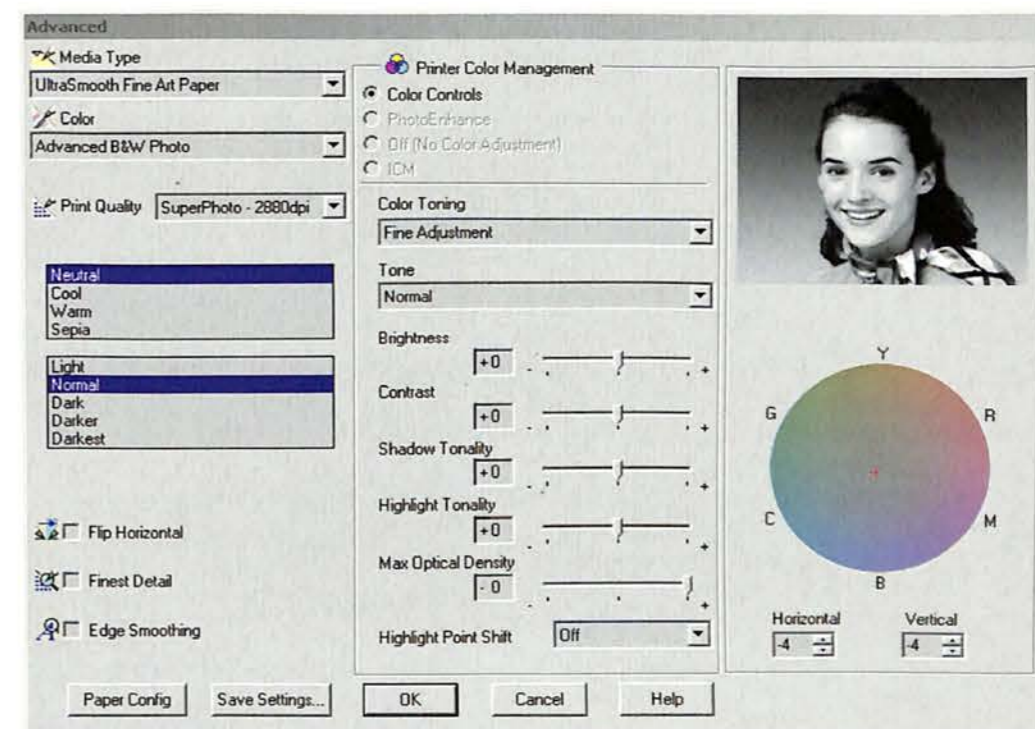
Advanced

Media Type
UltraSmooth Fine Art Paper

Color
Advanced B&W Photo

Print Quality SuperPhoto - 2880dpi

Neutral
Cool
Warm
Sepia

Light
Normal
Dark
Darker
Darkest

Flip Horizontal

Finest Detail

Edge Smoothing

Printer Color Management
Color Controls
PhotoEnhance
Off (No Color Adjustment)
ICM

Color Toning
Fine Adjustment

Tone
Normal

Brightness
+0
- +

Contrast
+0
- +

Shadow Tonality
+0
- +

Highlight Tonality
+0
- +

Max Optical Density
- 0
- +

Highlight Point Shift Off

Y
G R
C M
B

Horizontal
-4

Vertical
-4

Paper Config Save Settings... OK Cancel Help